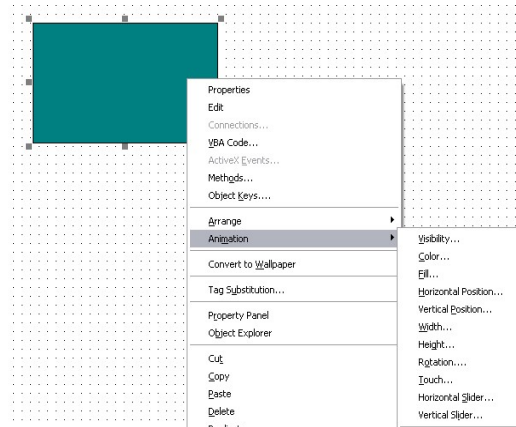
Properties
Edit
Connections...
VBA Code...
ActiveX Events...
Methods...
Object Keys....
Arrange
Animation
Convert to Wallpaper
Tag Substitution...
Property Panel
Object Explorer
Cut
Copy
Paste
Delete
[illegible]

Visibility...
Color...
Fill...
Horizontal Position...
Vertical Position...
Width...
Height...
Rotation....
Touch...
Horizontal Slider...
Vertical Slider...